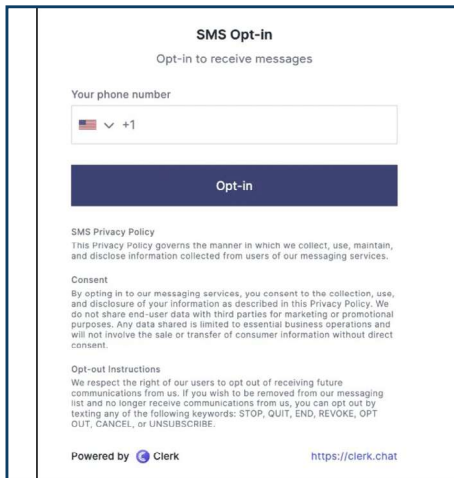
SMS Opt-in

Opt-in to receive messages

Your phone number

+1

Opt-in

SMS Privacy Policy
This Privacy Policy governs the manner in which we collect, use, maintain, and disclose information collected from users of our messaging services.

Consent
By opting in to our messaging services, you consent to the collection, use, and disclosure of your information as described in this Privacy Policy. We do not share end-user data with third parties for marketing or promotional purposes. Any data shared is limited to essential business operations and will not involve the sale or transfer of consumer information without direct consent.

Opt-out Instructions
We respect the right of our users to opt out of receiving future communications from us. If you wish to be removed from our messaging list and no longer receive communications from us, you can opt out by texting any of the following keywords: STOP, QUIT, END, REVOKE, OPT OUT, CANCEL, or UNSUBSCRIBE.

Powered by Clerk

https://clerk.chat